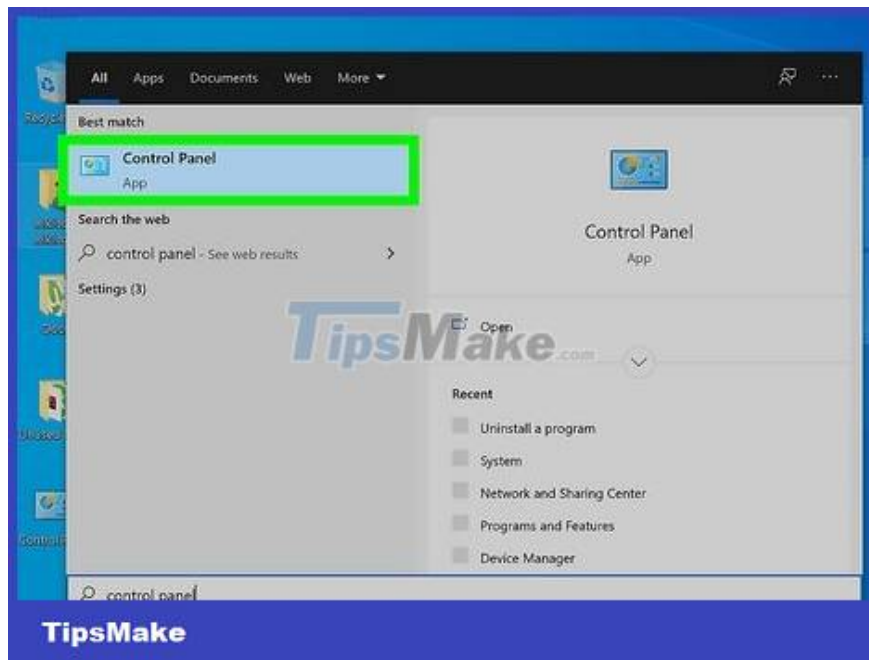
All Apps Documents Web More

Best match

Control Panel
App

Search the web

control panel - See web results

Settings (3)

Control Panel
App

Open

TipsMake.com

Recent

Uninstall a program

System

Network and Sharing Center

Programs and Features

Device Manager

control panel

TipsMake